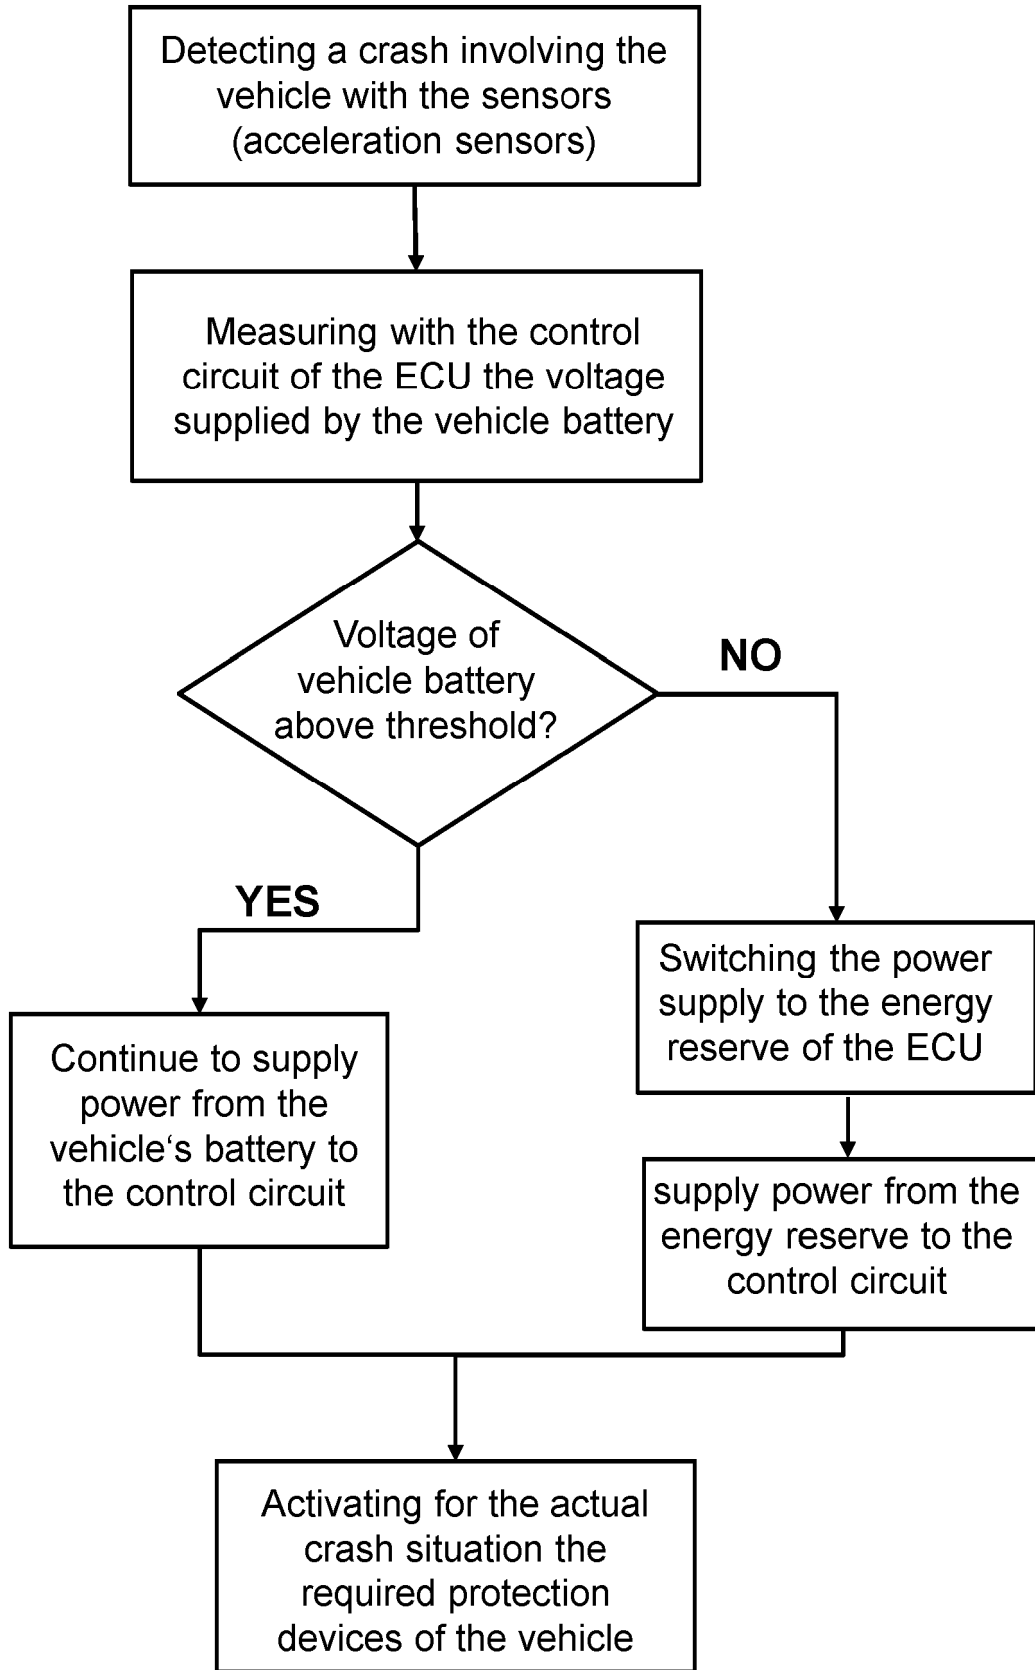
Detecting a crash involving the vehicle with the sensors (acceleration sensors)

Measuring with the control circuit of the ECU the voltage supplied by the vehicle battery

Voltage of vehicle battery above threshold?

NO

YES

Switching the power supply to the energy reserve of the ECU

Continue to supply power from the vehicle‘s battery to the control circuit

supply power from the energy reserve to the control circuit

Activating for the actual crash situation the required protection devices of the vehicle